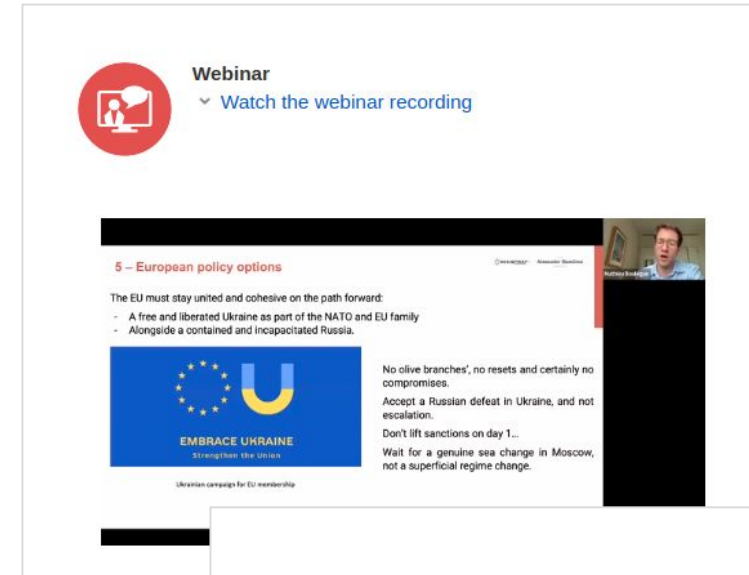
Webinar

Watch the webinar recording

5 – European policy options

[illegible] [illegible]

Mathieu Boulègue

The EU must stay united and cohesive on the path forward:

- A free and liberated Ukraine as part of the NATO and EU family
- Alongside a contained and incapacitated Russia.

EMBRACE UKRAINE

Strengthen the Union

Ukrainian campaign for EU membership

No olive branches', no resets and certainly no compromises.

Accept a Russian defeat in Ukraine, and not escalation.

Don't lift sanctions on day 1...

Wait for a genuine sea change in Moscow, not a superficial regime change.